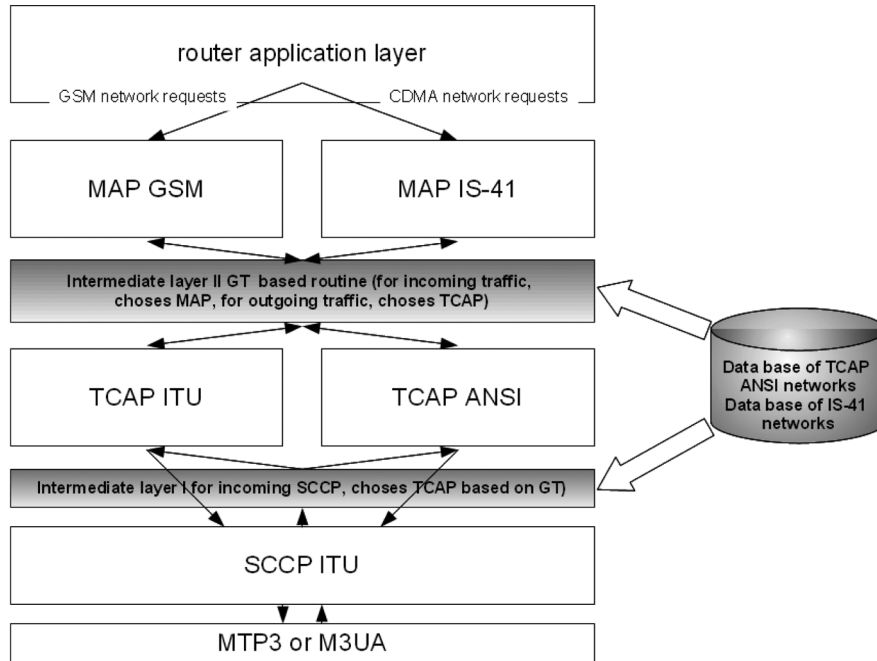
router application layer

GSM network requests

CDMA network requests

MAP GSM

MAP IS-41

Intermediate layer II GT based routine (for incoming traffic, choses MAP, for outgoing traffic, choses TCAP)

TCAP ITU

TCAP ANSI

Data base of TCAP ANSI networks Data base of IS-41 networks

Intermediate layer I for incoming SCCP, choses TCAP based on GT)

SCCP ITU

MTP3 or M3UA